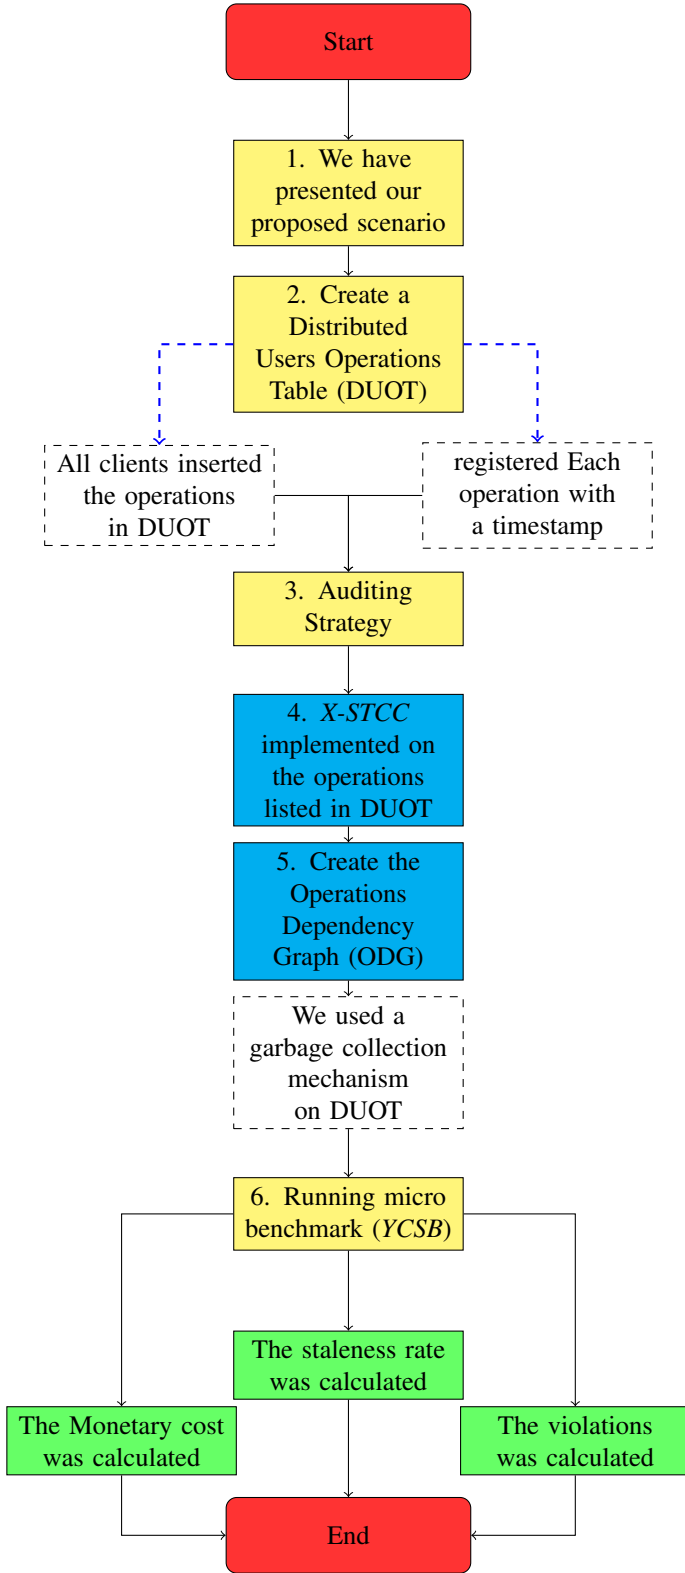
Start

1. We have presented our proposed scenario

2. Create a Distributed Users Operations Table (DUOT)

All clients inserted the operations in DUOT

registered Each operation with a timestamp

3. Auditing Strategy

4. *X-STCC* implemented on the operations listed in DUOT

5. Create the Operations Dependency Graph (ODG)

We used a garbage collection mechanism on DUOT

6. Running micro benchmark (*YCSB*)

The staleness rate was calculated

The Monetary cost was calculated

The violations was calculated

End